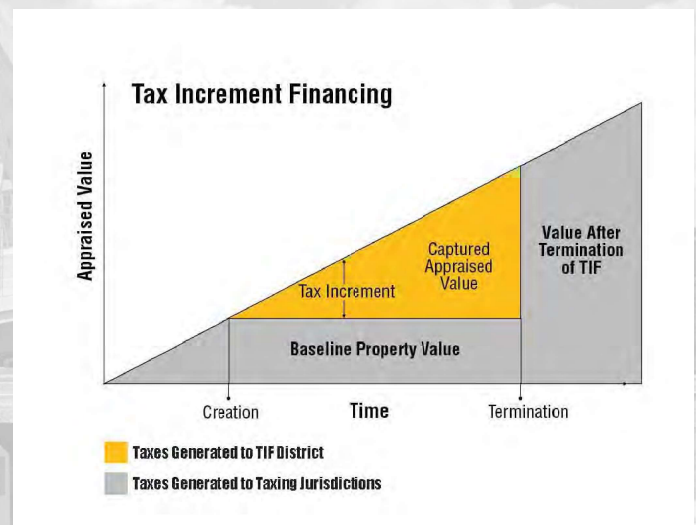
Tax Increment Financing

Appraised Value

Tax Increment

Captured Appraised Value

Value After Termination of TIF

Baseline Property Value

Creation

Time

Termination

Taxes Generated to TIF District

Taxes Generated to Taxing Jurisdictions